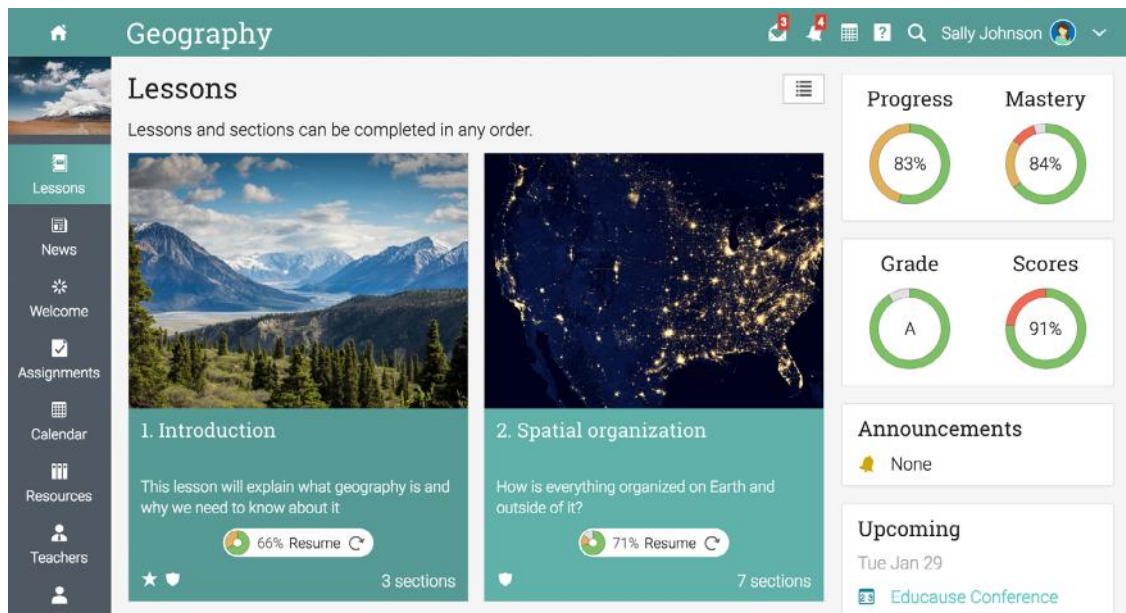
Geography

3 4 Sally Johnson

Lessons
News
Welcome
Assignments
Calendar
Resources
Teachers

Lessons

Lessons and sections can be completed in any order.

1. Introduction

This lesson will explain what geography is and why we need to know about it

66% Resume

3 sections

2. Spatial organization

How is everything organized on Earth and outside of it?

71% Resume

7 sections

Progress
83%

Mastery
84%

Grade
A

Scores
91%

Announcements
None

Upcoming
Tue Jan 29
Educause Conference